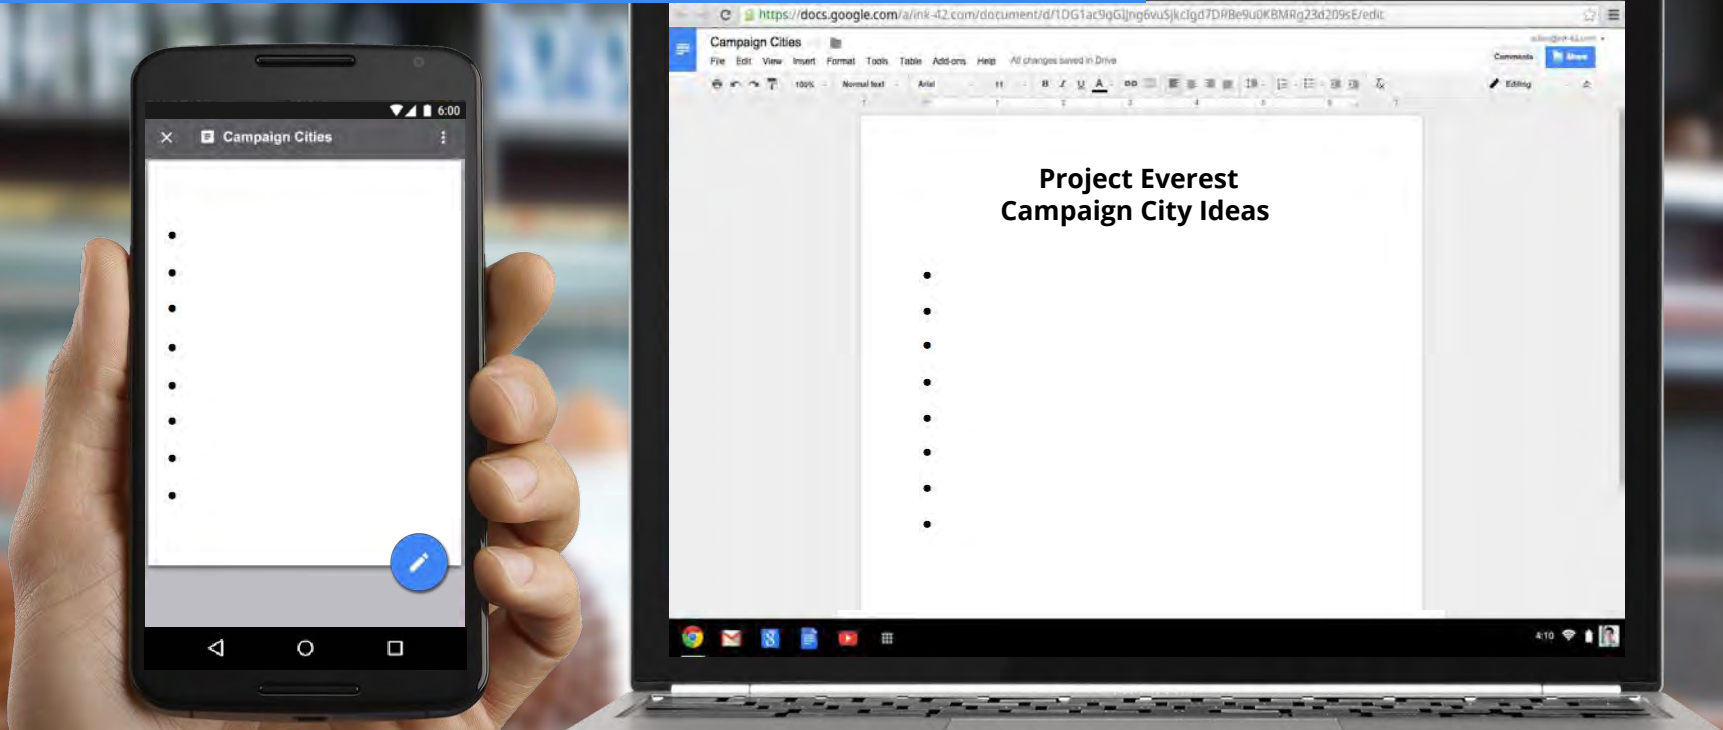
6:00

Campaign Cities

https://docs.google.com/a/ink-42.com/document/d/1DG1ac9gGIjng6vuSjkclgd7DRBe9u0KBMRg23d209sE/edit

Campaign Cities

File Edit View Insert Format Tools Table Add-ons Help All changes saved in Drive

Comments Share

100% Normal text Arial 11

Editing

Project Everest
Campaign City Ideas

4:10